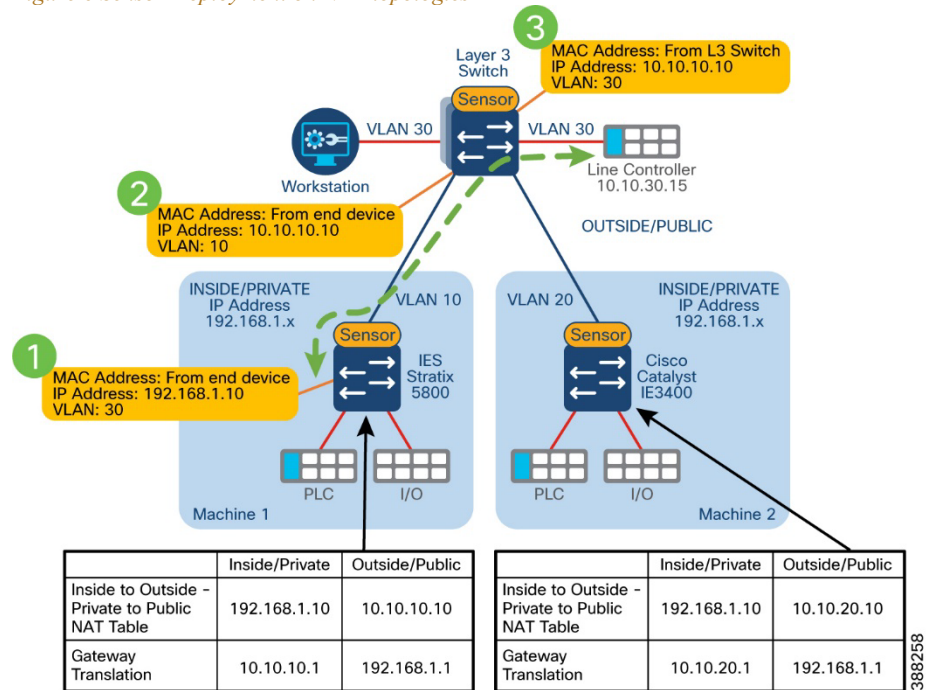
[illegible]

Layer 3 Switch

3

MAC Address: From L3 Switch
IP Address: 10.10.10.10
VLAN: 30

Sensor

VLAN 30

VLAN 30

Workstation

Line Controller
10.10.30.15

2

MAC Address: From end device
IP Address: 10.10.10.10
VLAN: 10

OUTSIDE/PUBLIC

INSIDE/PRIVATE
IP Address
192.168.1.x

VLAN 10

VLAN 20

INSIDE/PRIVATE
IP Address
192.168.1.x

Sensor

Sensor

1

MAC Address: From end device
IP Address: 192.168.1.10
VLAN: 30

IES
Stratix
5800

Cisco
Catalyst
IE3400

PLC

I/O

PLC

I/O

Machine 1

Machine 2

| | Inside/Private | Outside/Public |
|---|---|---|
| Inside to Outside - Private to Public NAT Table | 192.168.1.10 | 10.10.10.10 |
| Gateway Translation | 10.10.10.1 | 192.168.1.1 |

| | Inside/Private | Outside/Public |
|---|---|---|
| Inside to Outside - Private to Public NAT Table | 192.168.1.10 | 10.10.20.10 |
| Gateway Translation | 10.10.20.1 | 192.168.1.1 |

388258